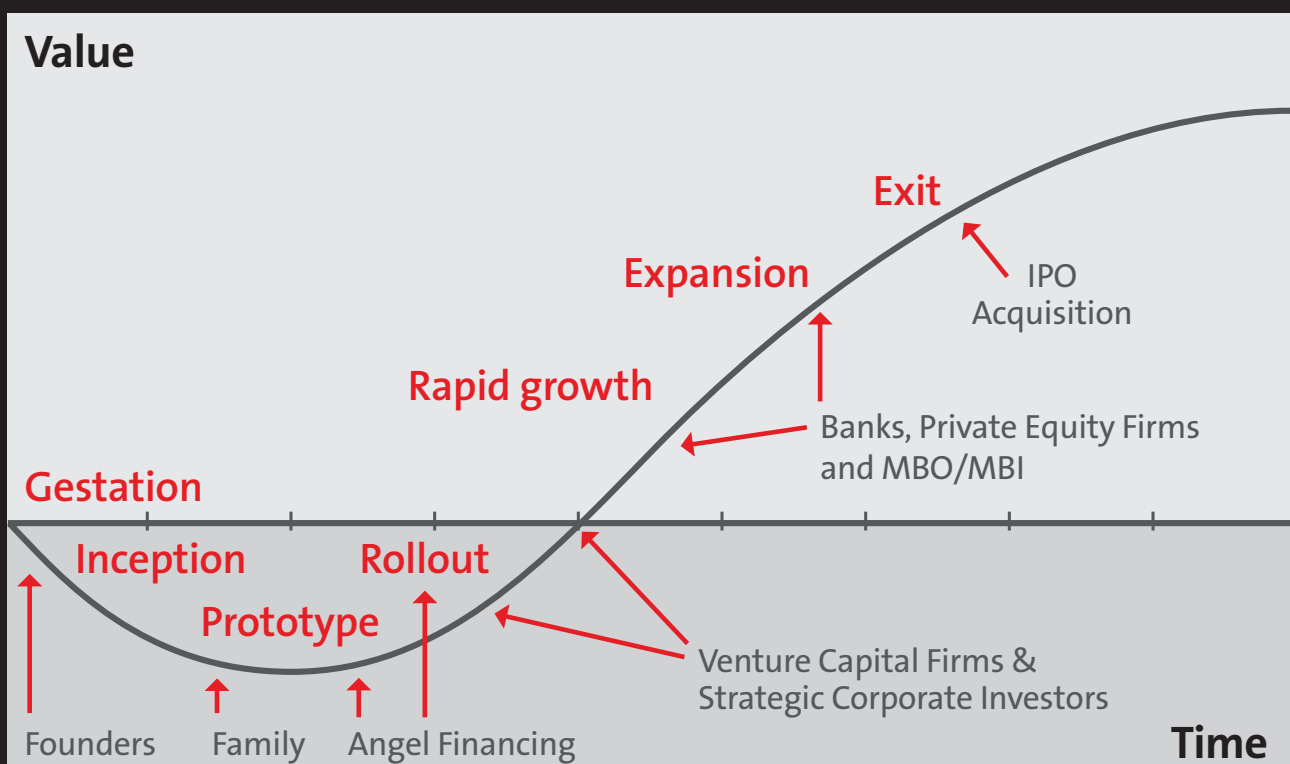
Value

Exit

IPO
Acquisition

Expansion

Rapid growth

Banks, Private Equity Firms and MBO/MBI

Gestation

Inception

Rollout

Prototype

Venture Capital Firms & Strategic Corporate Investors

Founders

Family

Angel Financing

Time